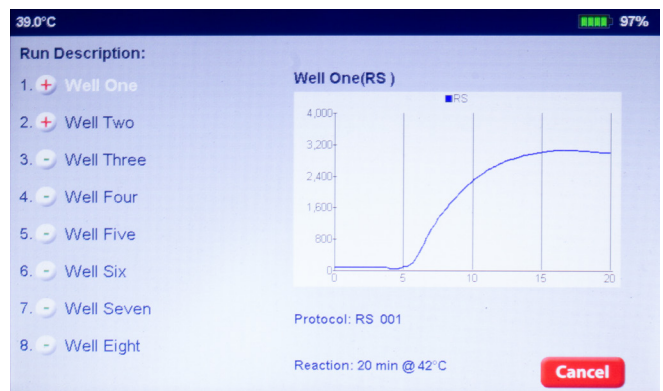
39.0°C

97%

Run Description:

1. + Well One

2. + Well Two

3. - Well Three

4. - Well Four

5. - Well Five

6. - Well Six

7. - Well Seven

8. - Well Eight

Well One(RS )

RS

4,000

3,200

2,400

1,600

800

0

0

5

10

15

20

Protocol: RS 001

Reaction: 20 min @ 42°C

Cancel